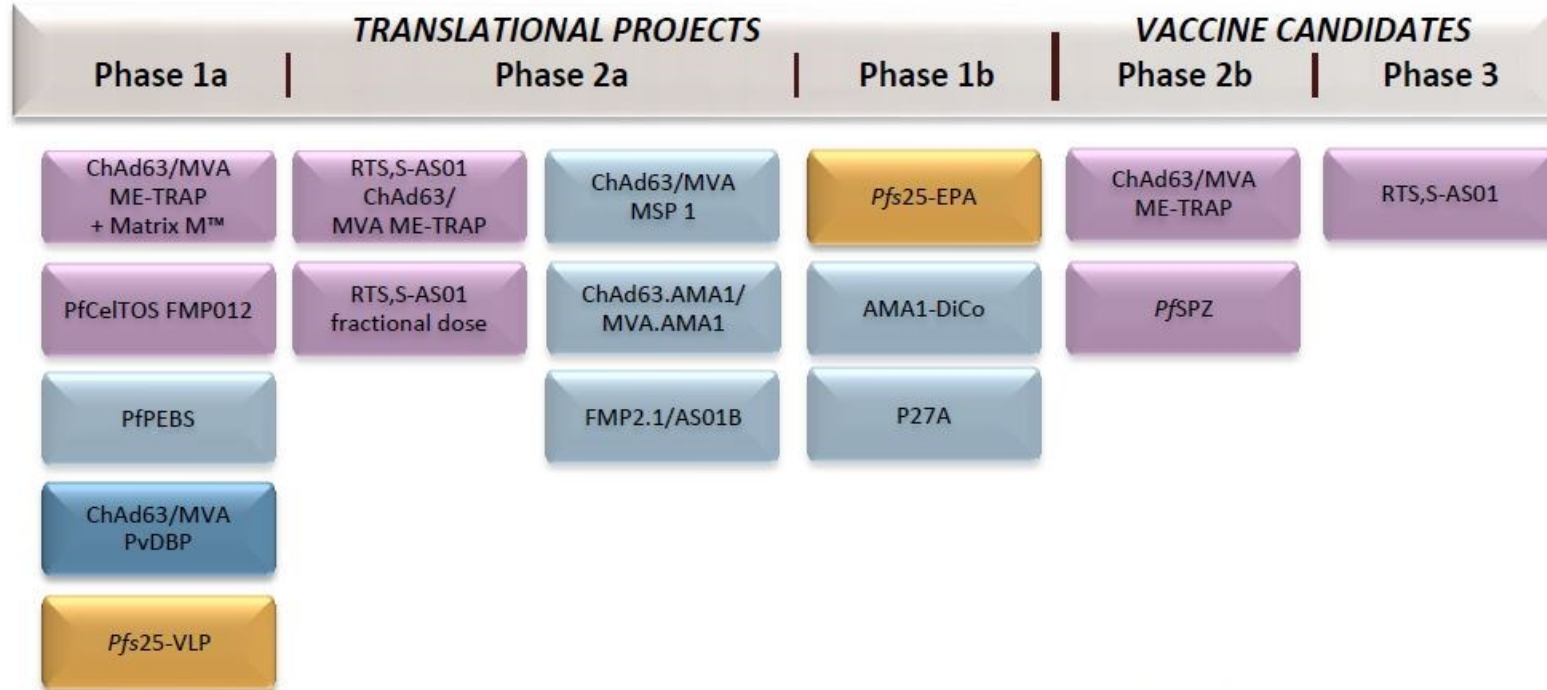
TRANSLATIONAL PROJECTS

VACCINE CANDIDATES

Phase 1a

Phase 2a

Phase 1b

Phase 2b

Phase 3

ChAd63/MVA ME-TRAP + Matrix M™

PfCelTOS FMP012

PfPEBS

ChAd63/MVA PvDBP

Pfs25-VLP

RTS,S-AS01 ChAd63/ MVA ME-TRAP

RTS,S-AS01 fractional dose

ChAd63/MVA MSP 1

ChAd63.AMA1/ MVA.AMA1

FMP2.1/AS01B

Pfs25-EPA

AMA1-DiCo

P27A

ChAd63/MVA ME-TRAP

PfSPZ

RTS,S-AS01